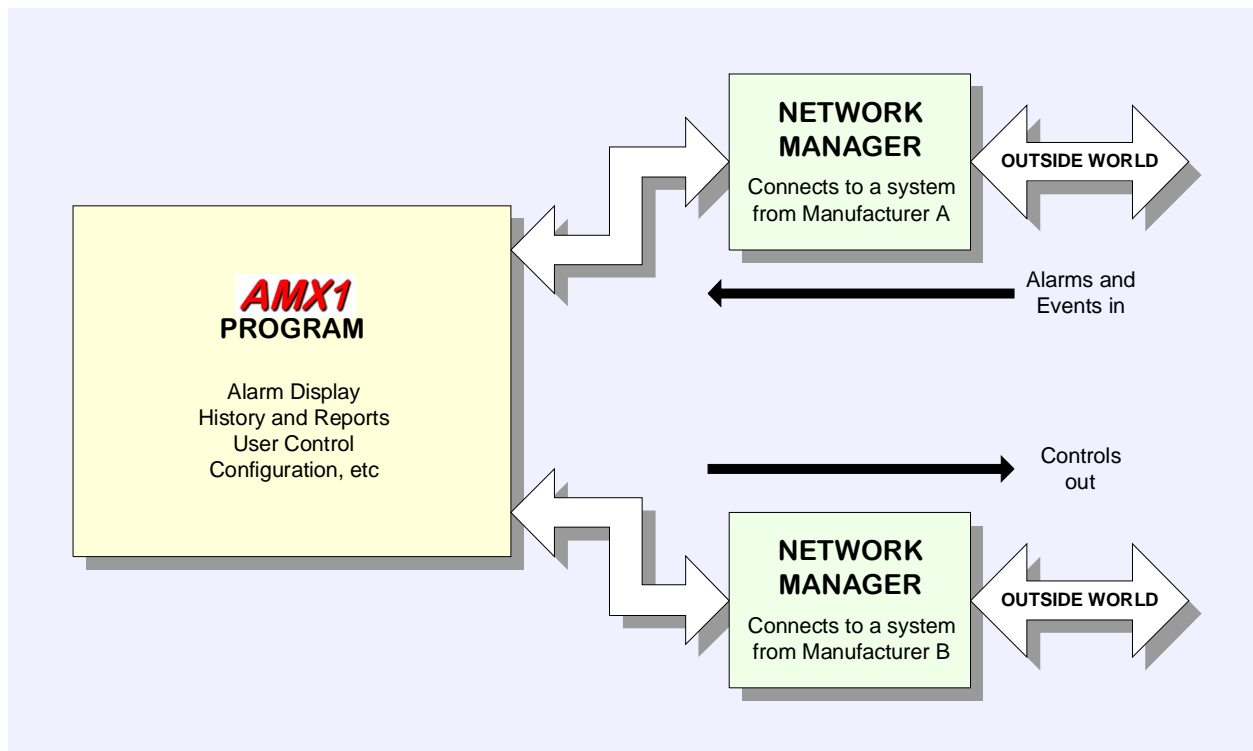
NETWORK MANAGER

Connects to a system from Manufacturer A

OUTSIDE WORLD

AMX1
PROGRAM

Alarm Display
History and Reports
User Control
Configuration, etc

Alarms and Events in

Controls out

NETWORK MANAGER

Connects to a system from Manufacturer B

OUTSIDE WORLD